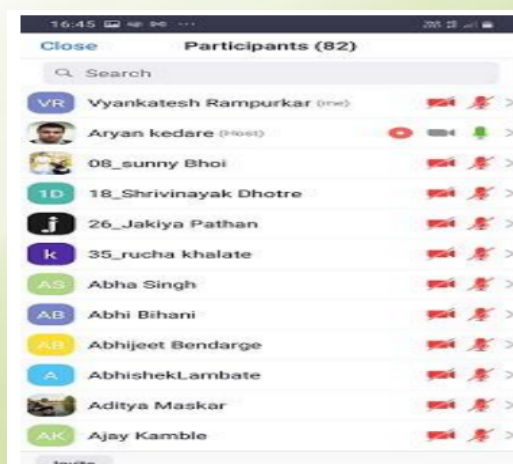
16:45

Close Participants (82)

Search

VR Vyankatesh Rampurkar (me)

Aryan kedare (Host)

08_sunny Bhoi

1D 18_Shrivinayak Dhotre

j 26_Jakiya Pathan

k 35_rucha khalate

AS Abha Singh

AB Abhi Bihani

AB Abhijeet Bendarge

A AbhishekLambate

Aditya Maskar

AK Ajay Kamble

Invite